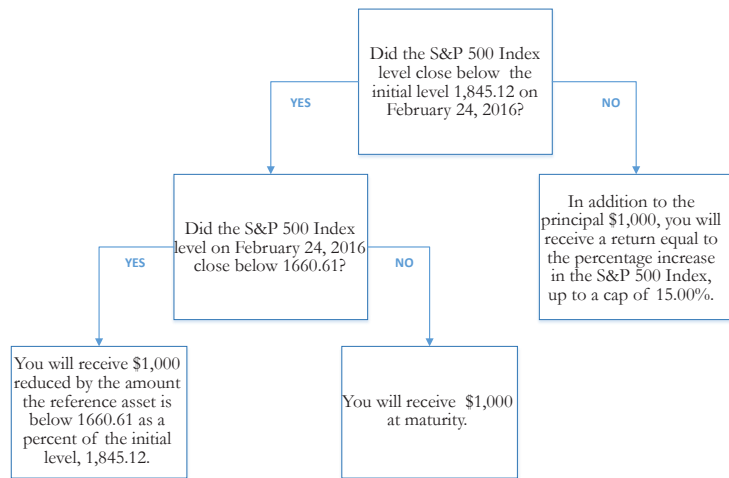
Did the S&P 500 Index level close below the initial level 1,845.12 on February 24, 2016?

YES

NO

Did the S&P 500 Index level on February 24, 2016 close below 1660.61?

In addition to the principal $1,000, you will receive a return equal to the percentage increase in the S&P 500 Index, up to a cap of 15.00%.

YES

NO

You will receive $1,000 reduced by the amount the reference asset is below 1660.61 as a percent of the initial level, 1,845.12.

You will receive $1,000 at maturity.